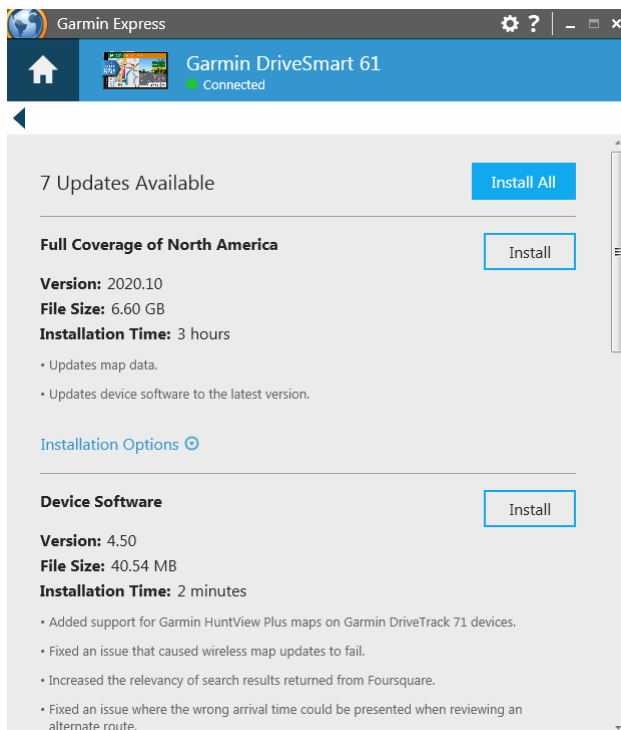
Garmin Express

Garmin DriveSmart 61
Connected

7 Updates Available

Install All

Full Coverage of North America

Install

Version: 2020.10
File Size: 6.60 GB
Installation Time: 3 hours

• Updates map data.

• Updates device software to the latest version.

Installation Options

Device Software

Install

Version: 4.50
File Size: 40.54 MB
Installation Time: 2 minutes

• Added support for Garmin HuntView Plus maps on Garmin DriveTrack 71 devices.

• Fixed an issue that caused wireless map updates to fail.

• Increased the relevancy of search results returned from Foursquare.

• Fixed an issue where the wrong arrival time could be presented when reviewing an alternate route.